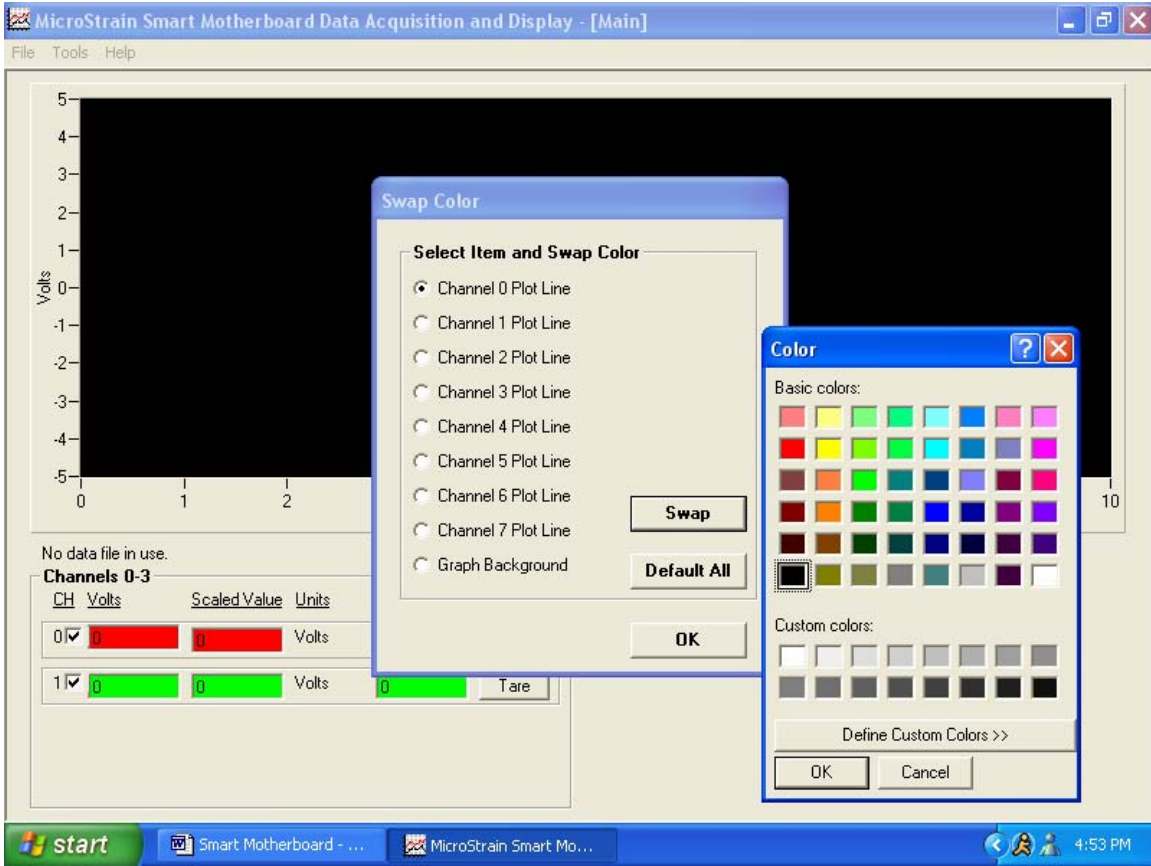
MicroStrain Smart Motherboard Data Acquisition and Display - [Main]

File Tools Help

5
4
3
2
1
Volts 0
-1
-2
-3
-4
-5
0 1 2 10

No data file in use.

Channels 0-3

CH Volts Scaled Value Units

0 0 0 Volts

1 0 0 Volts 0 Tare

Swap Color

Select Item and Swap Color

Channel 0 Plot Line
Channel 1 Plot Line
Channel 2 Plot Line
Channel 3 Plot Line
Channel 4 Plot Line
Channel 5 Plot Line
Channel 6 Plot Line
Channel 7 Plot Line
Graph Background

Swap

Default All

OK

Color

Basic colors:

Custom colors:

Define Custom Colors >>

OK Cancel

start Smart Motherboard - ... MicroStrain Smart Mo... 4:53 PM